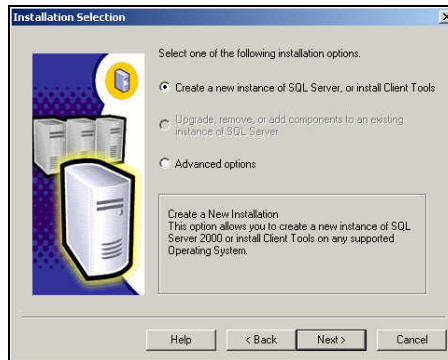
Installation Selection

Select one of the following installation options.

Create a new instance of SQL Server, or install Client Tools

Upgrade, remove, or add components to an existing instance of SQL Server

Advanced options

Create a New Installation
This option allows you to create a new instance of SQL Server 2000 or install Client Tools on any supported Operating System.

Help

< Back

Next >

Cancel